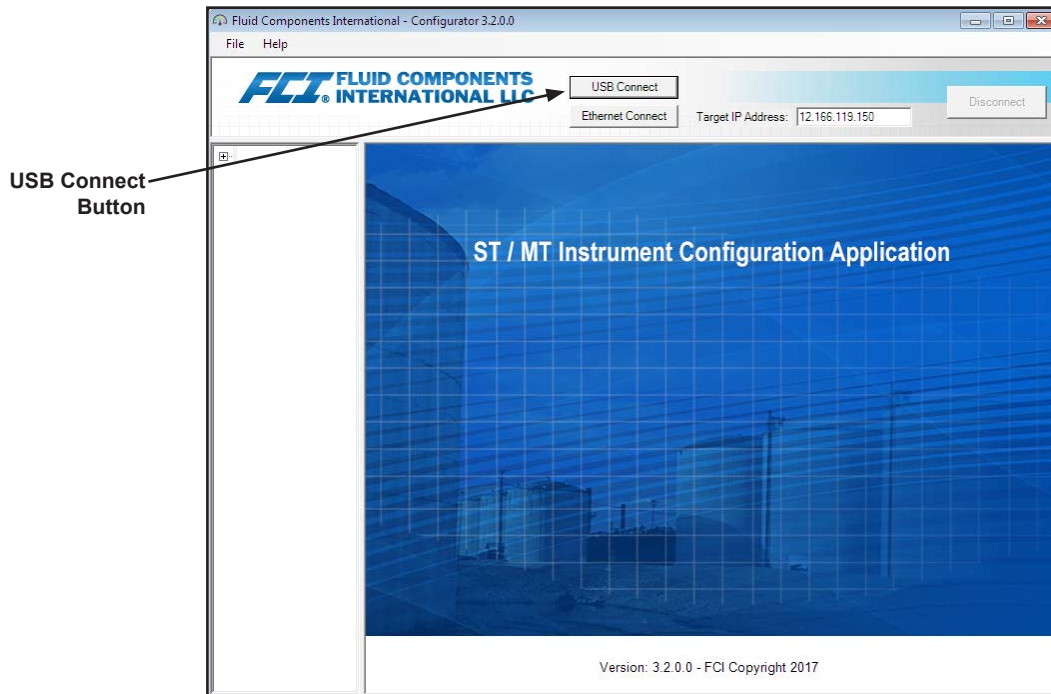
Fluid Components International - Configurator 3.2.0.0

File Help

FCI® FLUID COMPONENTS INTERNATIONAL LLC

USB Connect

Ethernet Connect

Target IP Address: 12.166.119.150

Disconnect

USB Connect Button

ST / MT Instrument Configuration Application

Version: 3.2.0.0 - FCI Copyright 2017